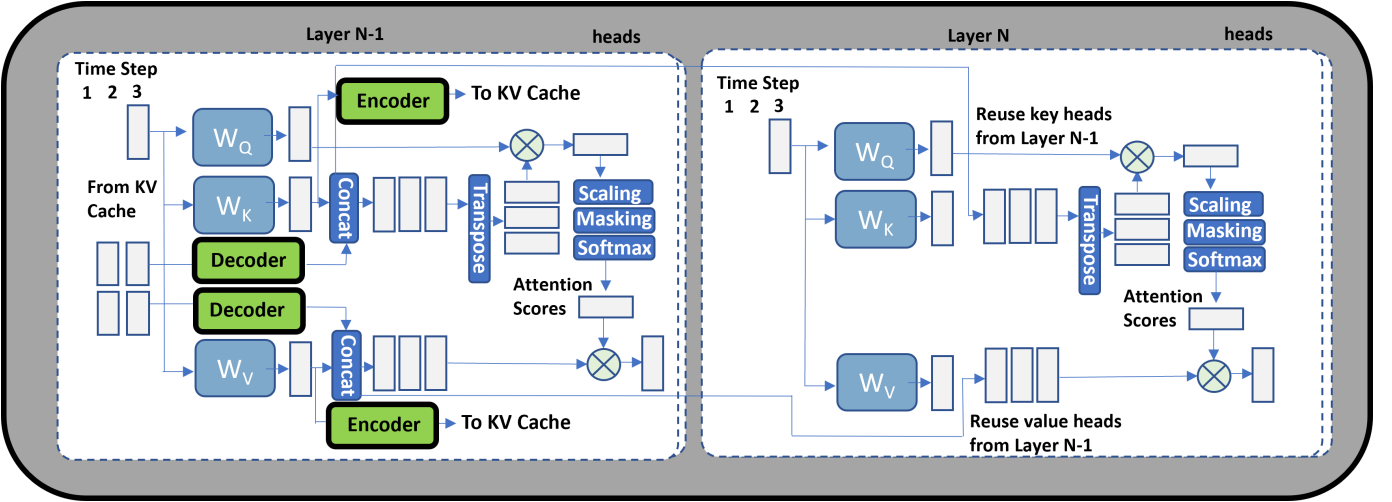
Layer N-1

heads

Time Step
1 2 3

Encoder

To KV Cache

$W_Q$

From KV Cache

$W_K$

Concat

Transpose

Scaling

Masking

Softmax

Decoder

Decoder

Attention Scores

$W_V$

Concat

Encoder

To KV Cache

Layer N

heads

Time Step
1 2 3

Reuse key heads from Layer N-1

$W_Q$

$W_K$

Transpose

Scaling

Masking

Softmax

Attention Scores

$W_V$

Reuse value heads from Layer N-1